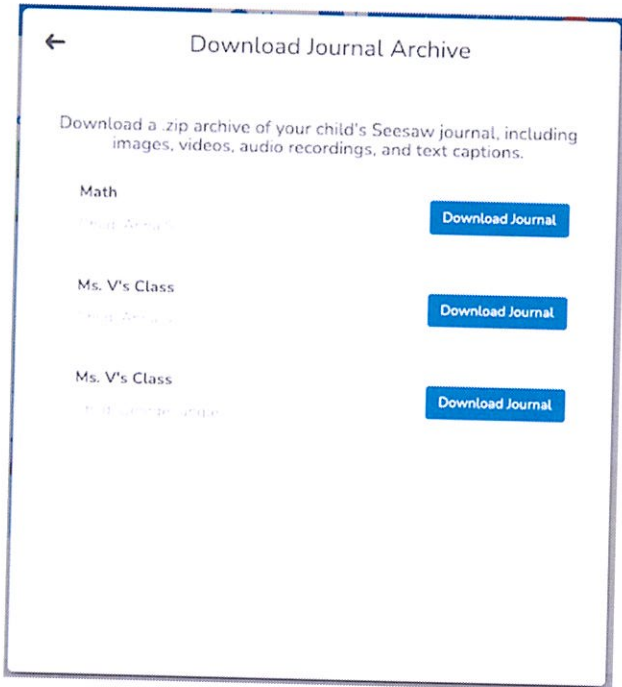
←
Download Journal Archive

Download a .zip archive of your child's Seesaw journal, including images, videos, audio recordings, and text captions.

Math
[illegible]
Download Journal

Ms. V's Class
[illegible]
Download Journal

Ms. V's Class
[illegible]
Download Journal